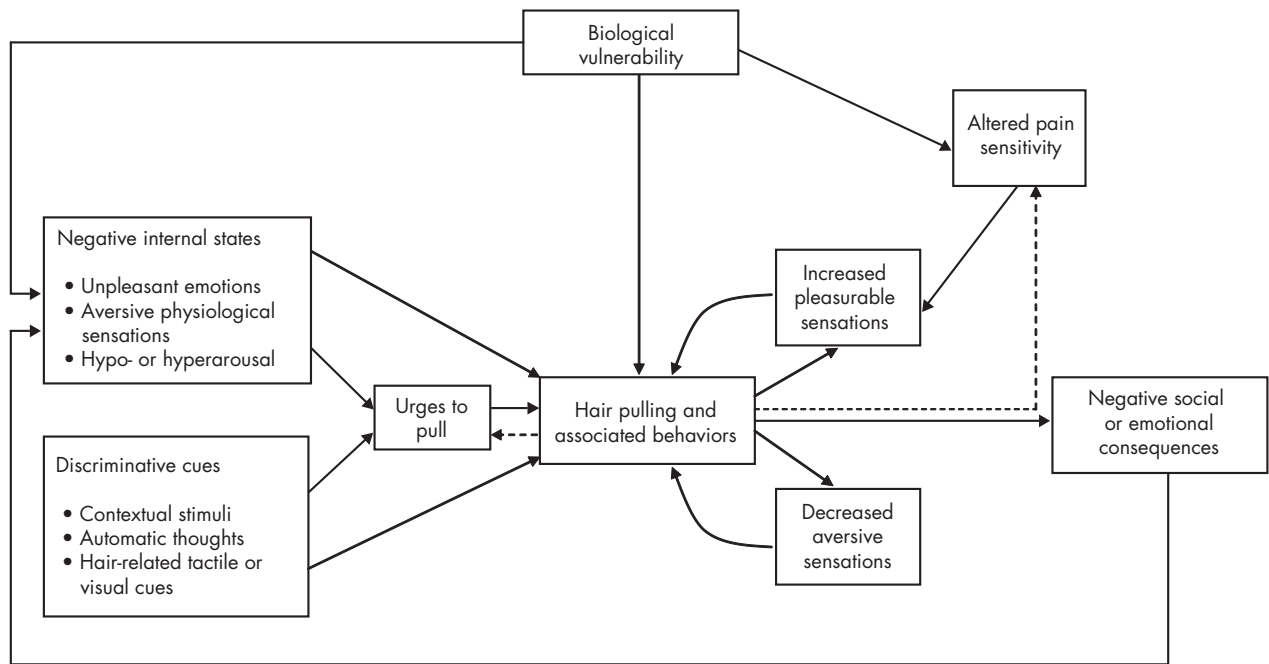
Biological vulnerability

Altered pain sensitivity

Negative internal states

• Unpleasant emotions
• Aversive physiological sensations
• Hypo- or hyperarousal

Increased pleasurable sensations

Urges to pull

Hair pulling and associated behaviors

Negative social or emotional consequences

Discriminative cues

• Contextual stimuli
• Automatic thoughts
• Hair-related tactile or visual cues

Decreased aversive sensations